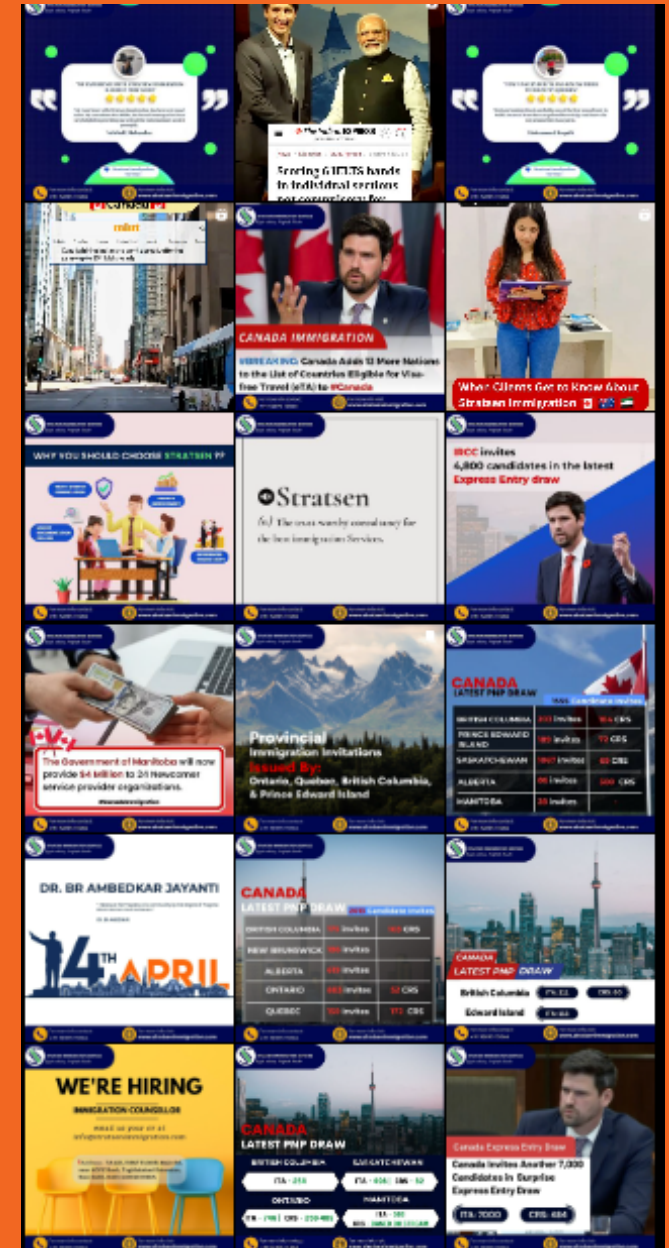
Scoring 6 IELTS bands in individual sections

CANADA IMMIGRATION

BREAKING: Canada Adds 13 More Nations to the List of Countries Eligible for Visa-free Travel (eTA) to #Canada

When Clients Get to Know About Stratsen Immigration

WHY YOU SHOULD CHOOSE STRATSEN ??

Stratsen

The trustworthy consultancy for the best immigration Services.

IRCC invites 4,800 candidates in the latest Express Entry draw

The Government of Manitoba will now provide $4 Million to 24 Newcomer service provider organizations.

Provincial Immigration Invitations Issued By: Ontario, Quebec, British Columbia, & Prince Edward Island

CANADA LATEST PNP DRAW

| | | |
|---|---|---|
| BRITISH COLUMBIA | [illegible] Invites | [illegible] CRS |
| PRINCE EDWARD ISLAND | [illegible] Invites | 72 CRS |
| SASKATCHEWAN | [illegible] Invites | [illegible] CRS |
| ALBERTA | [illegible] Invites | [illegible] CRS |
| MANITOBA | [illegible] Invites | |

DR. BR AMBEDKAR JAYANTI

14TH APRIL

CANADA LATEST PNP DRAW

| | | |
|---|---|---|
| BRITISH COLUMBIA | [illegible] Invites | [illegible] CRS |
| NEW BRUNSWICK | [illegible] Invites | |
| ALBERTA | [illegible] Invites | |
| ONTARIO | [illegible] Invites | 52 CRS |
| QUEBEC | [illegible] Invites | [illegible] CRS |

CANADA LATEST PNP DRAW

British Columbia

Edward Island

WE'RE HIRING

IMMIGRATION COUNSELLOR

CANADA LATEST PNP DRAW

BRITISH COLUMBIA

SASKATCHEWAN

ONTARIO

MANITOBA

Canada Express Entry Draw

Canada Invites Another 7,000 Candidates In Surprise Express Entry Draw

ITA: 7000

CRS: 484